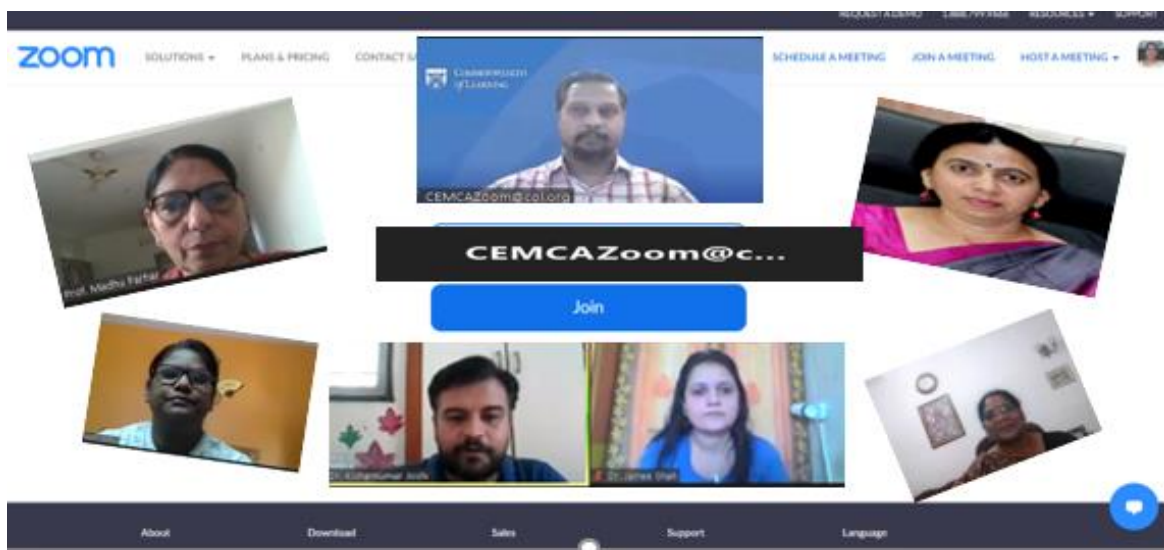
REQUEST A DEMO 1.888.799.9666 RESOURCES ▾ SUPPORT

zoom SOLUTIONS ▾ PLANS & PRICING CONTACT S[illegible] SCHEDULE A MEETING JOIN A MEETING HOST A MEETING ▾

COMMONWEALTH of LEARNING

CEMCAZoom@col.org

Prof. Madhu Parhar

CEMCAZoom@c...

Join

Dr. Kishankumar Joshi

Dr. Jamee Shah

About Download Sales Support Language